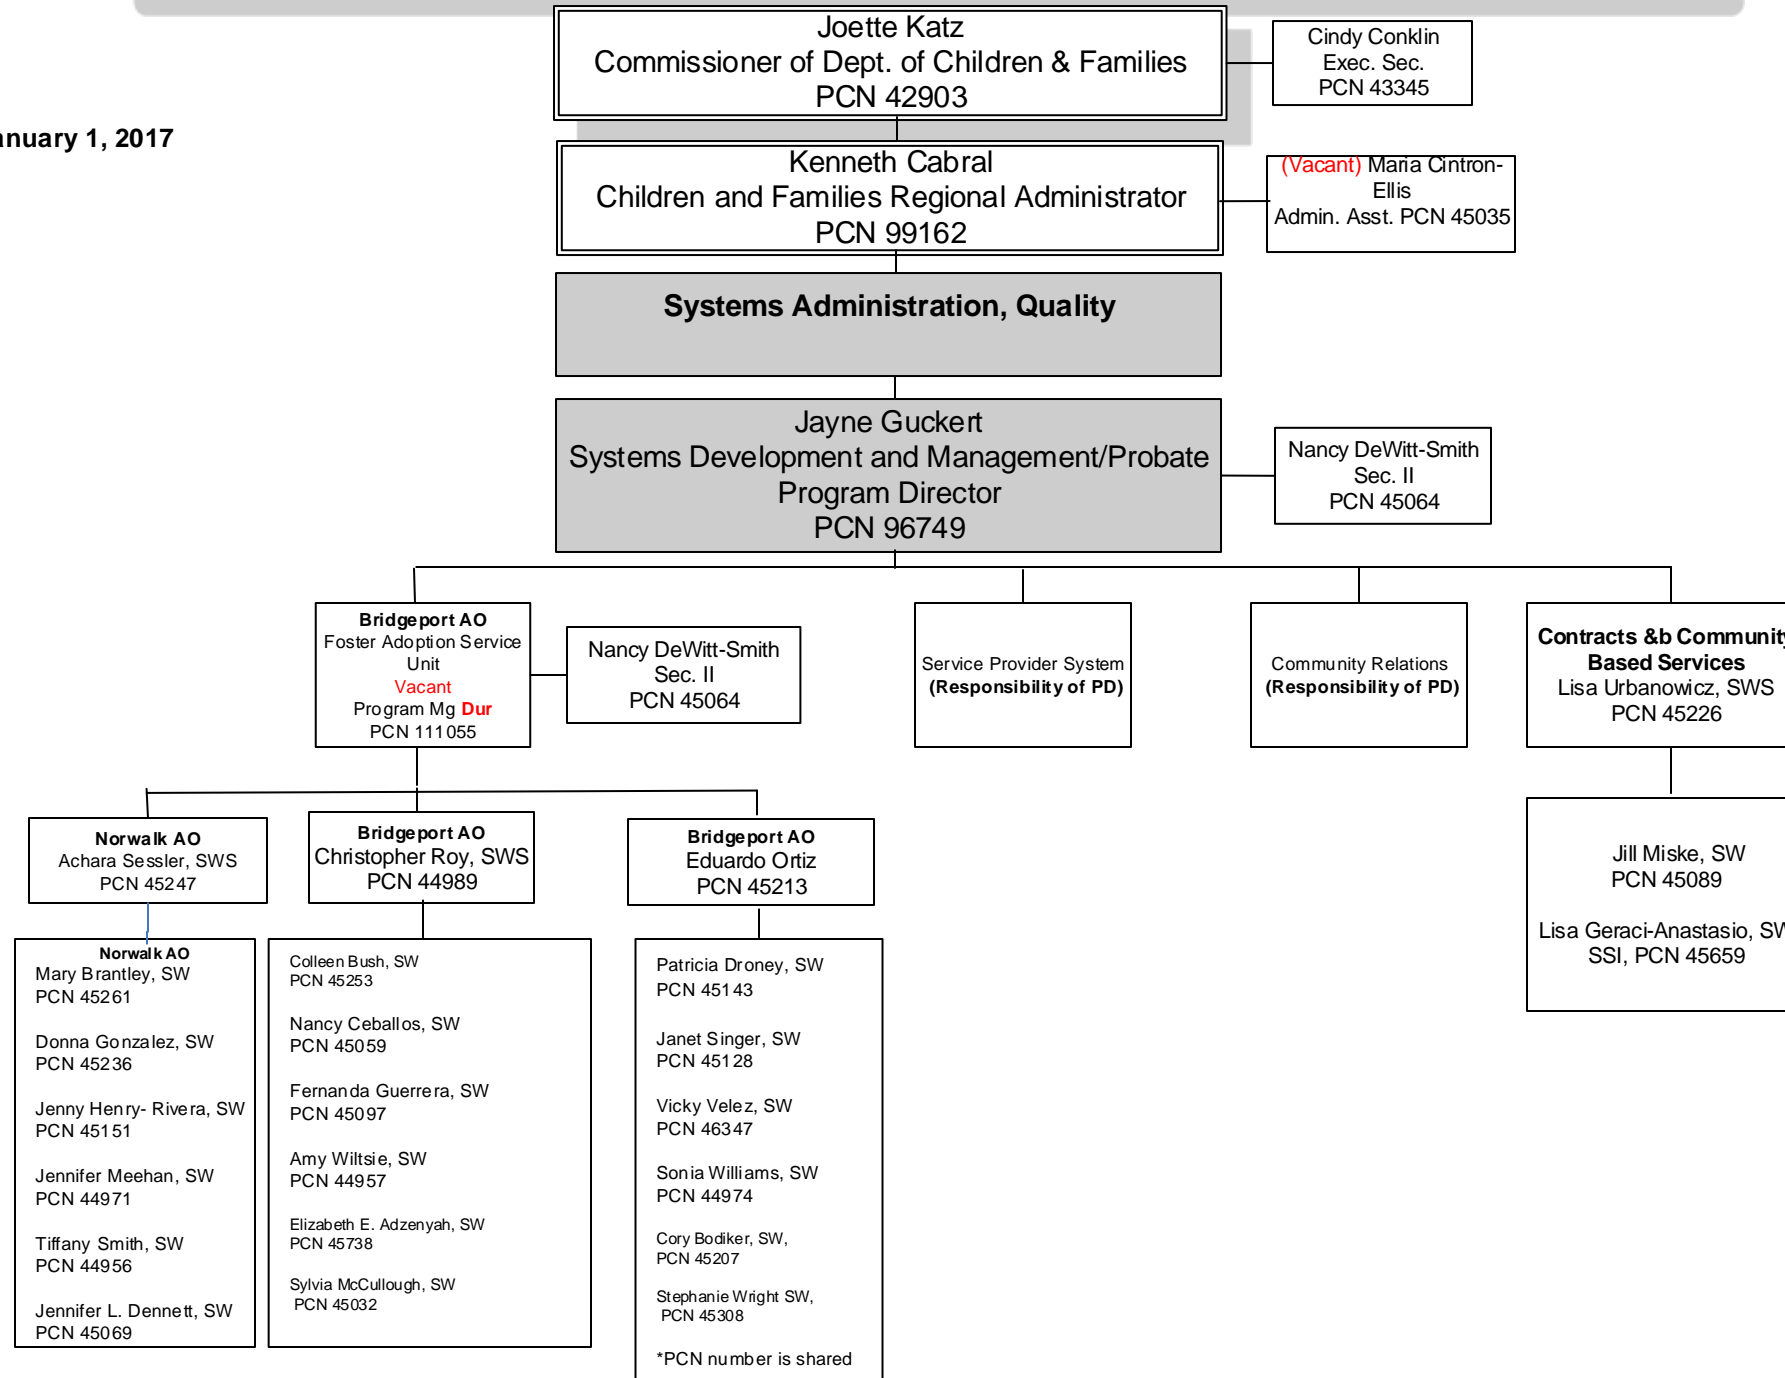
nuary 1, 2017

Joette Katz
Commissioner of Dept. of Children & Families
PCN 42903

Cindy Conklin
Exec. Sec.
PCN 43345

Kenneth Cabral
Children and Families Regional Administrator
PCN 99162

(Vacant) Maria Cintron-Ellis
Admin. Asst. PCN 45035

Systems Administration, Quality

Jayne Guckert
Systems Development and Management/Probate
Program Director
PCN 96749

Nancy DeWitt-Smith
Sec. II
PCN 45064

Bridgeport AO
Foster Adoption Service Unit
Vacant
Program Mg Dur
PCN 111055

Nancy DeWitt-Smith
Sec. II
PCN 45064

Service Provider System
(Responsibility of PD)

Community Relations
(Responsibility of PD)

Contracts &b Communit
Based Services
Lisa Urbanowicz, SWS
PCN 45226

Norwalk AO
Achara Sessler, SWS
PCN 45247

Bridgeport AO
Christopher Roy, SWS
PCN 44989

Bridgeport AO
Eduardo Ortiz
PCN 45213

Jill Miske, SW
PCN 45089

Lisa Geraci-Anastasio, SW
SSI, PCN 45659

Norwalk AO
Mary Brantley, SW
PCN 45261

Donna Gonzalez, SW
PCN 45236

Jenny Henry- Rivera, SW
PCN 45151

Jennifer Meehan, SW
PCN 44971

Tiffany Smith, SW
PCN 44956

Jennifer L. Dennett, SW
PCN 45069

Colleen Bush, SW
PCN 45253

Nancy Ceballos, SW
PCN 45059

Fernanda Guerrera, SW
PCN 45097

Amy Wiltsie, SW
PCN 44957

Elizabeth E. Adzenyah, SW
PCN 45738

Sylvia McCullough, SW
PCN 45032

Patricia Droney, SW
PCN 45143

Janet Singer, SW
PCN 45128

Vicky Velez, SW
PCN 46347

Sonia Williams, SW
PCN 44974

Cory Bodiker, SW,
PCN 45207

Stephanie Wright SW,
PCN 45308

*PCN number is shared